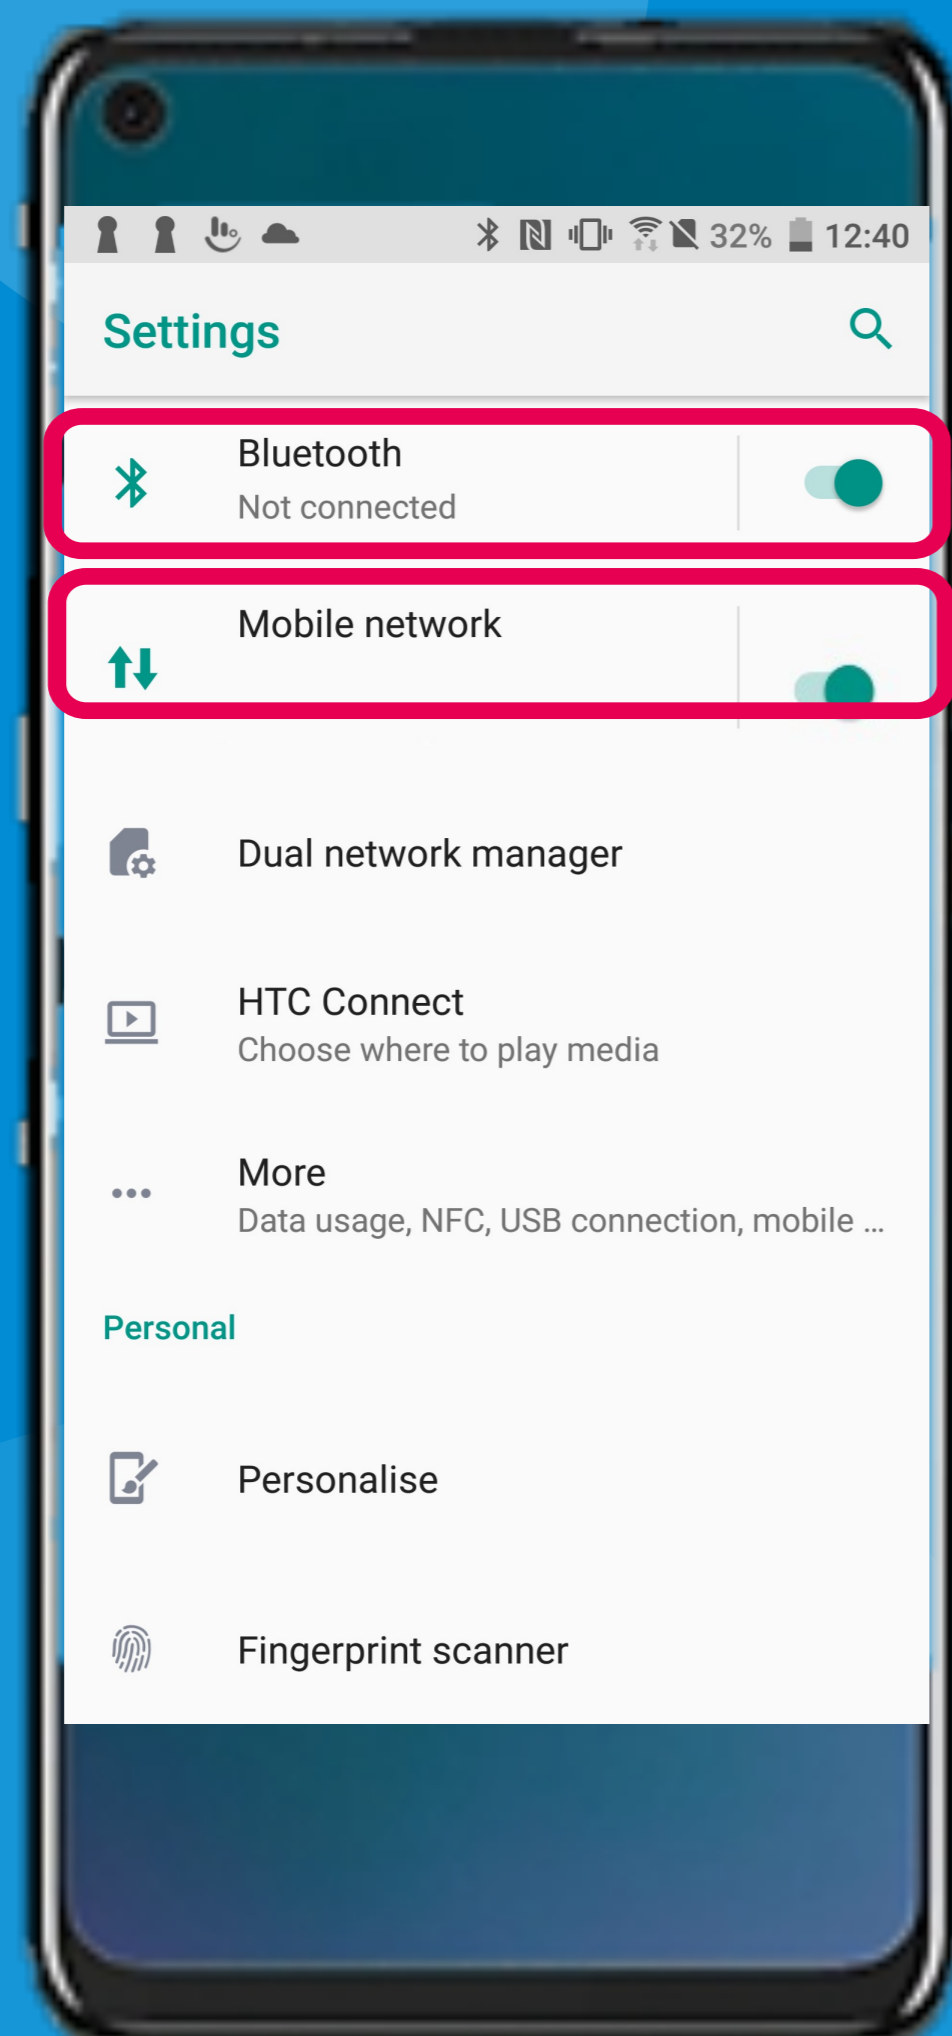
32% 12:40

Settings

Bluetooth
Not connected

Mobile network

Dual network manager

HTC Connect
Choose where to play media

More
Data usage, NFC, USB connection, mobile ...

Personal

Personalise

Fingerprint scanner